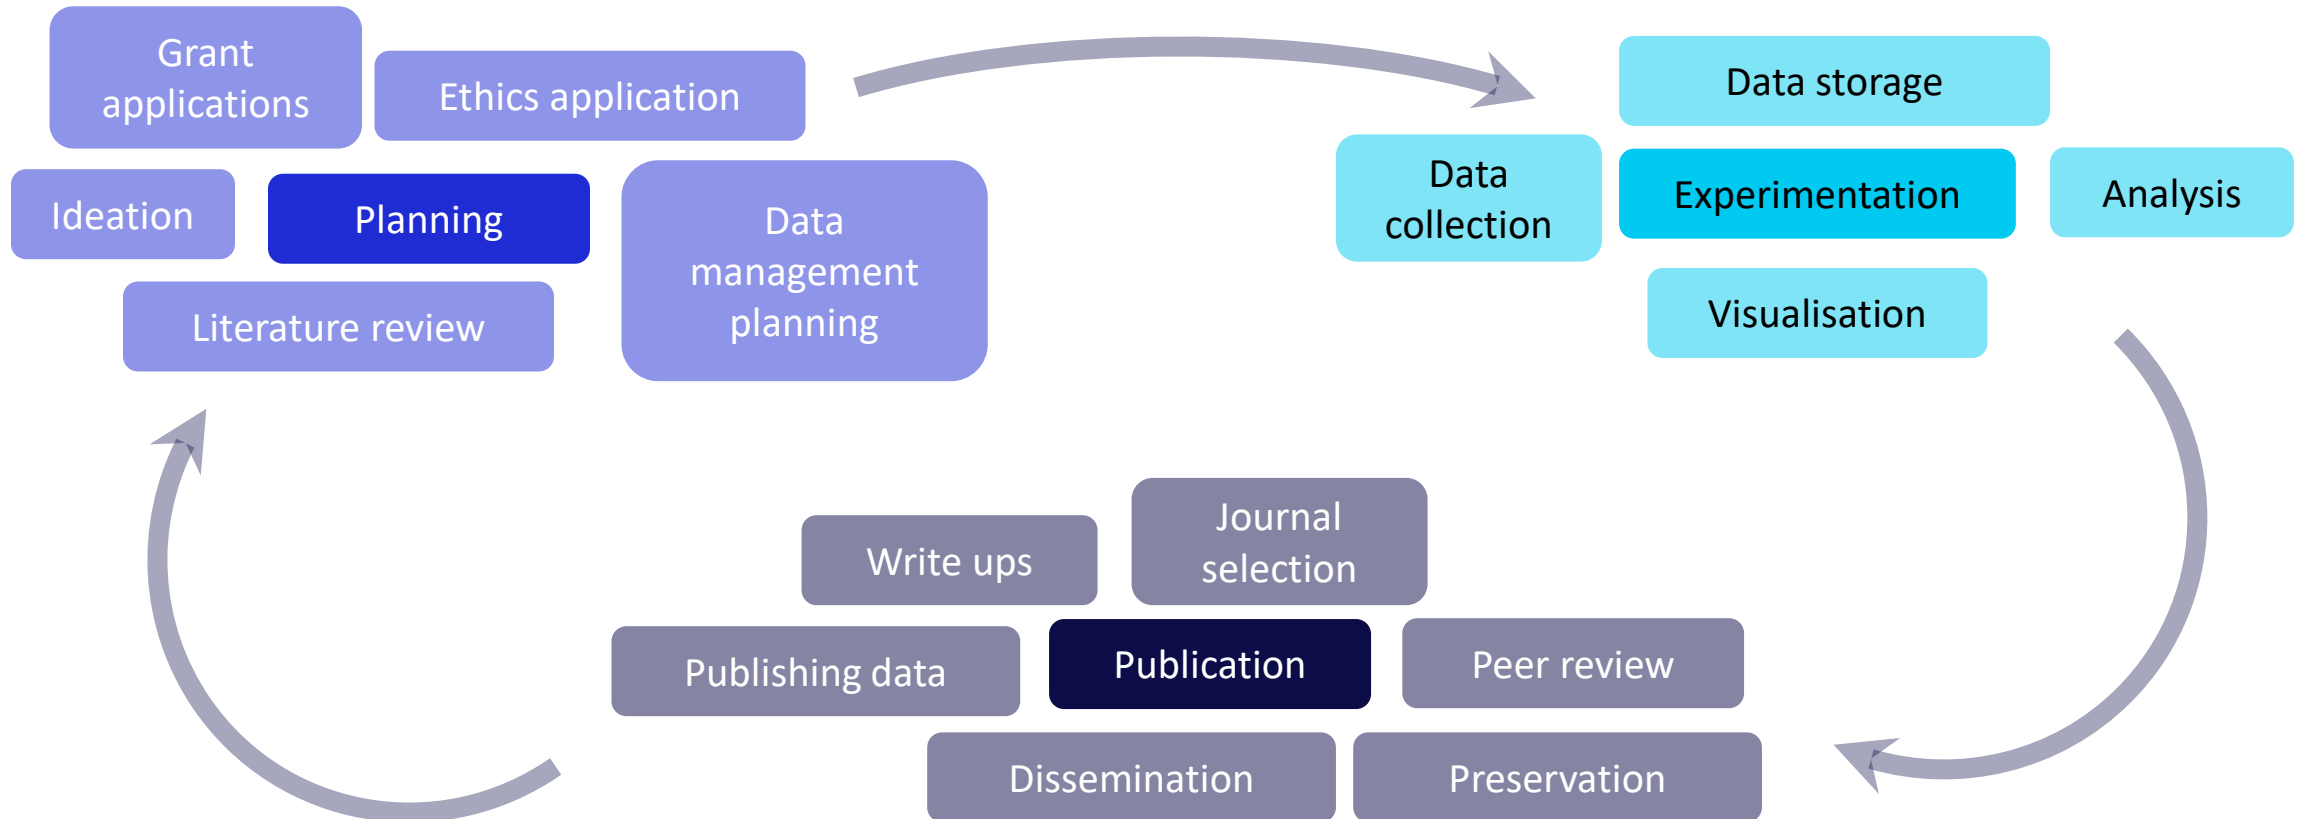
Grant applications

Ethics application

Ideation

Planning

Data management planning

Literature review

Data storage

Data collection

Experimentation

Analysis

Visualisation

Write ups

Journal selection

Publishing data

Publication

Peer review

Dissemination

Preservation